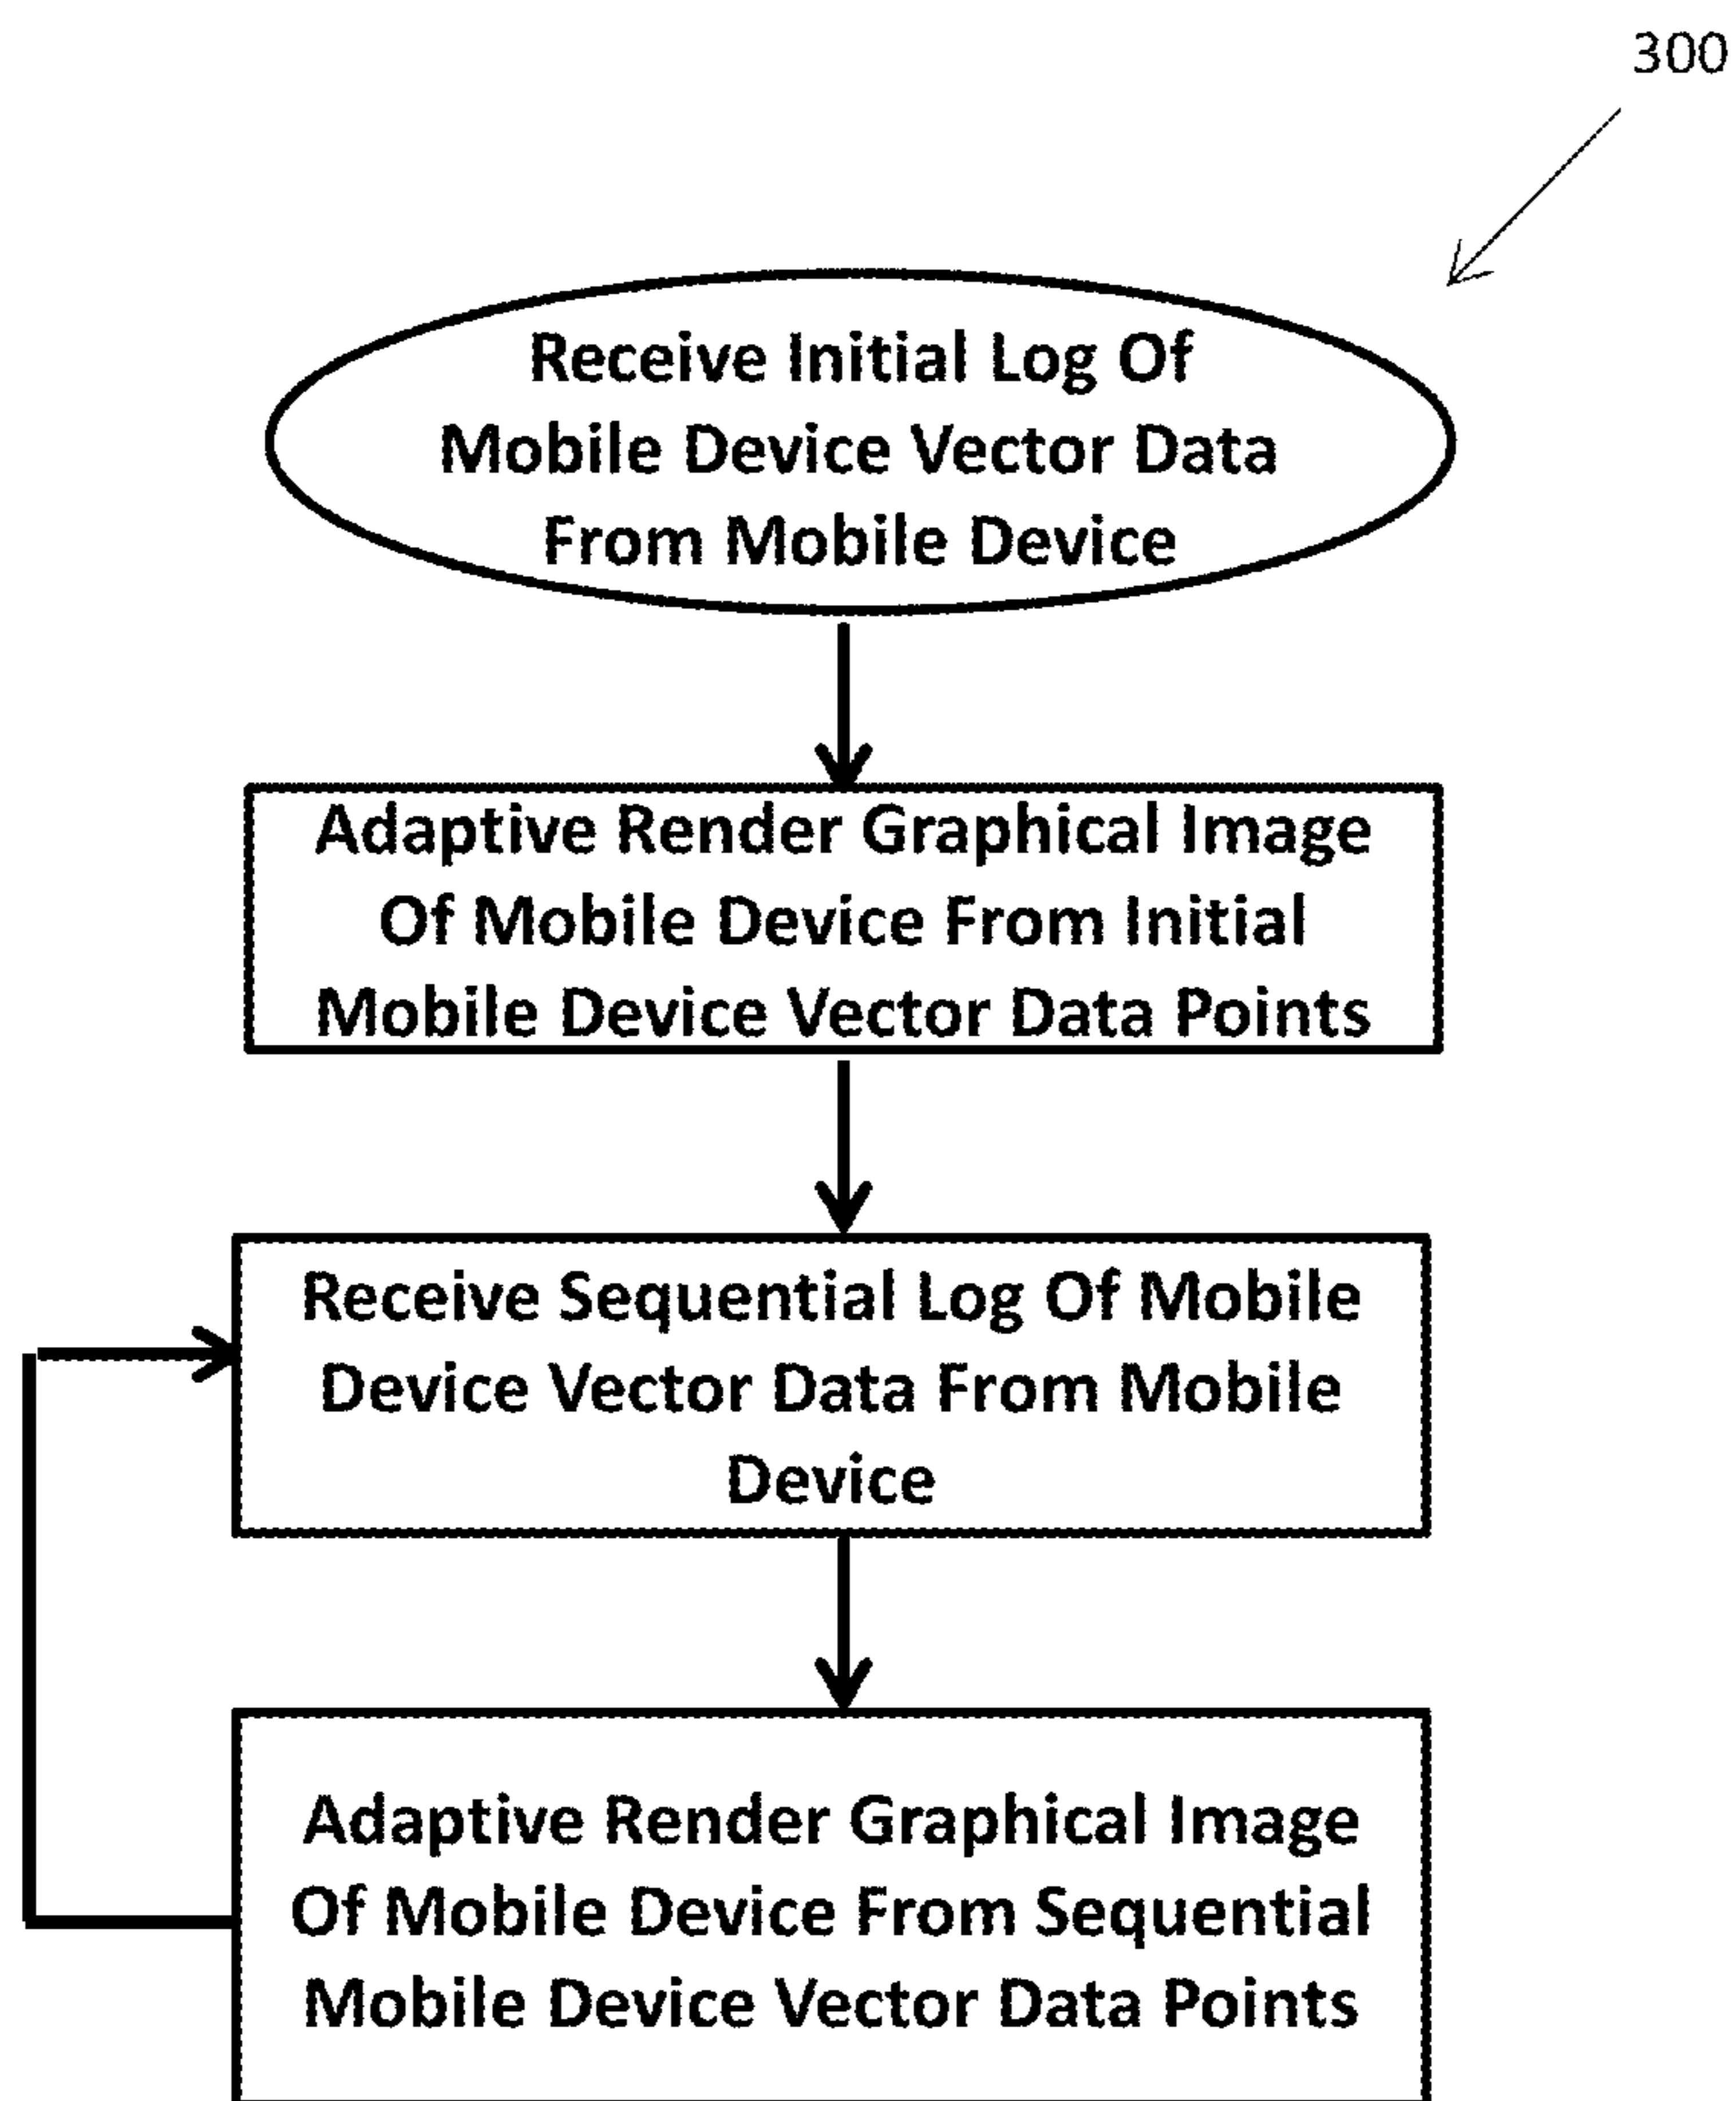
300

Receive Initial Log Of Mobile Device Vector Data From Mobile Device

Adaptive Render Graphical Image Of Mobile Device From Initial Mobile Device Vector Data Points

Receive Sequential Log Of Mobile Device Vector Data From Mobile Device

Adaptive Render Graphical Image Of Mobile Device From Sequential Mobile Device Vector Data Points